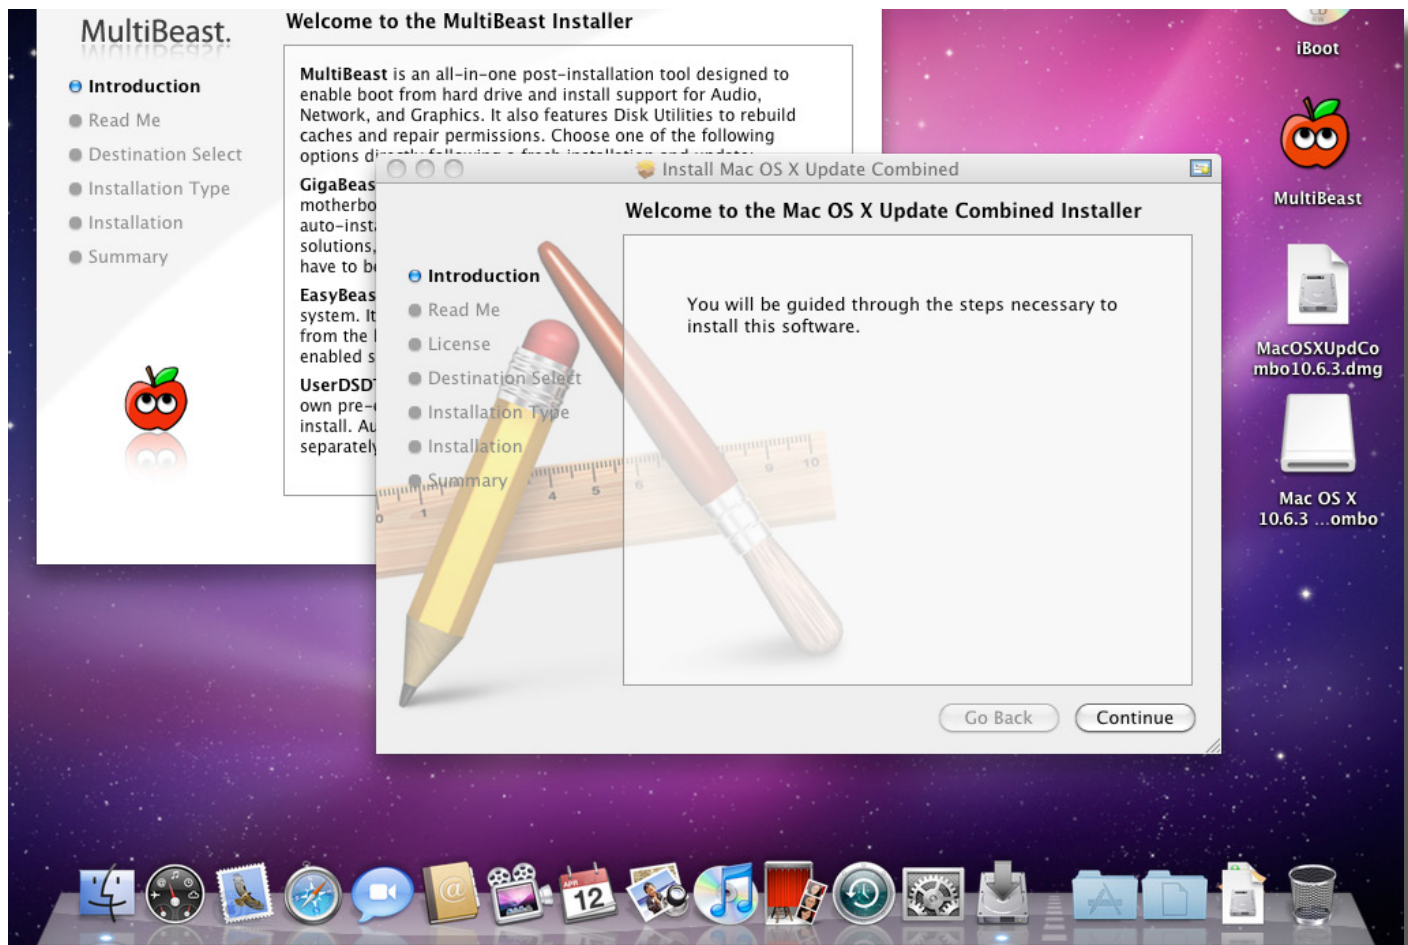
MultiBeast.

Welcome to the MultiBeast Installer

Introduction
Read Me
Destination Select
Installation Type
Installation
Summary

MultiBeast is an all-in-one post-installation tool designed to enable boot from hard drive and install support for Audio, Network, and Graphics. It also features Disk Utilities to rebuild caches and repair permissions. Choose one of the following options di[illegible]

GigaBeas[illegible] motherbo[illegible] auto-inst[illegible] solutions, have to be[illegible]

EasyBeas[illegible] system. It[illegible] from the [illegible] enabled s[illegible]

UserDSD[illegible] own pre-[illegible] install. Au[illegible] separately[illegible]

Install Mac OS X Update Combined

Welcome to the Mac OS X Update Combined Installer

Introduction
Read Me
License
Destination Select
Installation Type
Installation
Summary

You will be guided through the steps necessary to install this software.

Go Back
Continue

iBoot
MultiBeast
MacOSXUpdCombo10.6.3.dmg
Mac OS X 10.6.3 ...ombo

APR
12